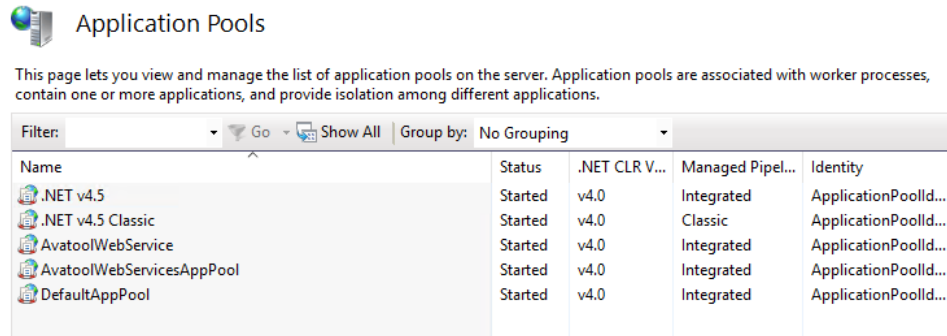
Application Pools

This page lets you view and manage the list of application pools on the server. Application pools are associated with worker processes, contain one or more applications, and provide isolation among different applications.

Filter: Go Show All Group by: No Grouping

| Name | Status | .NET CLR V... | Managed Pipel... | Identity |
|---|---|---|---|---|
| .NET v4.5 | Started | v4.0 | Integrated | ApplicationPoolId... |
| .NET v4.5 Classic | Started | v4.0 | Classic | ApplicationPoolId... |
| AvatoolWebService | Started | v4.0 | Integrated | ApplicationPoolId... |
| AvatoolWebServicesAppPool | Started | v4.0 | Integrated | ApplicationPoolId... |
| DefaultAppPool | Started | v4.0 | Integrated | ApplicationPoolId... |